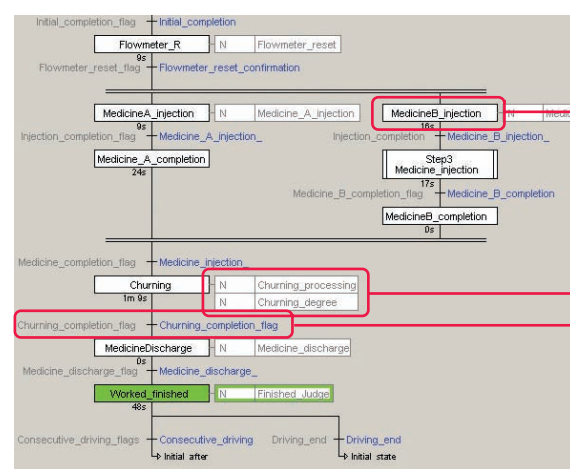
Initial_completion_flag Initial_completion

Flowmeter_R N Flowmeter_reset
9s
Flowmeter_reset_flag Flowmeter_reset_confirmation

MedicineA_injection N Medicine_A_injection
9s
Injection_completion_flag Medicine_A_injection_

Medicine_A_completion
24s

MedicineB_injection N Medic
16s
Injection_completion Medicine_B_injection_

Step3
Medicine_injection
17s
Medicine_B_completion_flag Medicine_B_completion

MedicineB_completion
0s

Medicine_completion_flag Medicine_injection_

Churning N Churning_processing
1m 9s N Churning_degree

Churning_completion_flag Churning_completion_flag

MedicineDischarge N Medicine_discharge
0s
Medicine_discharge_flag Medicine_discharge_

Worked_finished N Finished_Judge
48s

Consecutive_driving_flags Consecutive_driving
Initial after
Driving_end Driving_end
Initial state